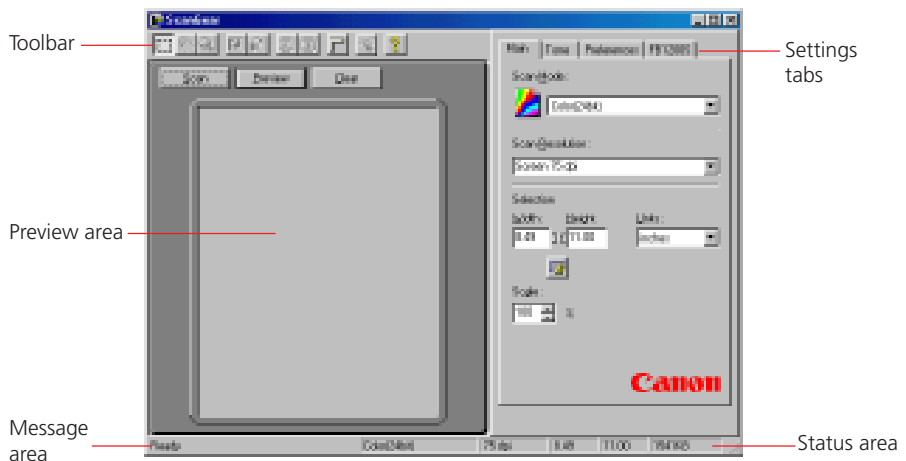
Toolbar

ScanGear

Scan Preview Clear

Main Tone Preferences FB1200S

Scan Mode :

Color(24bit)

Scan Resolution :

Screen 75 dpi

Selection

Width : Height : Units :

8.48 x 11.00 inches

Scale :

100 %

Canon

Settings tabs

Preview area

Message area

Ready Color(24bit) 75 dpi 8.48 11.00 1.5 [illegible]

Status area